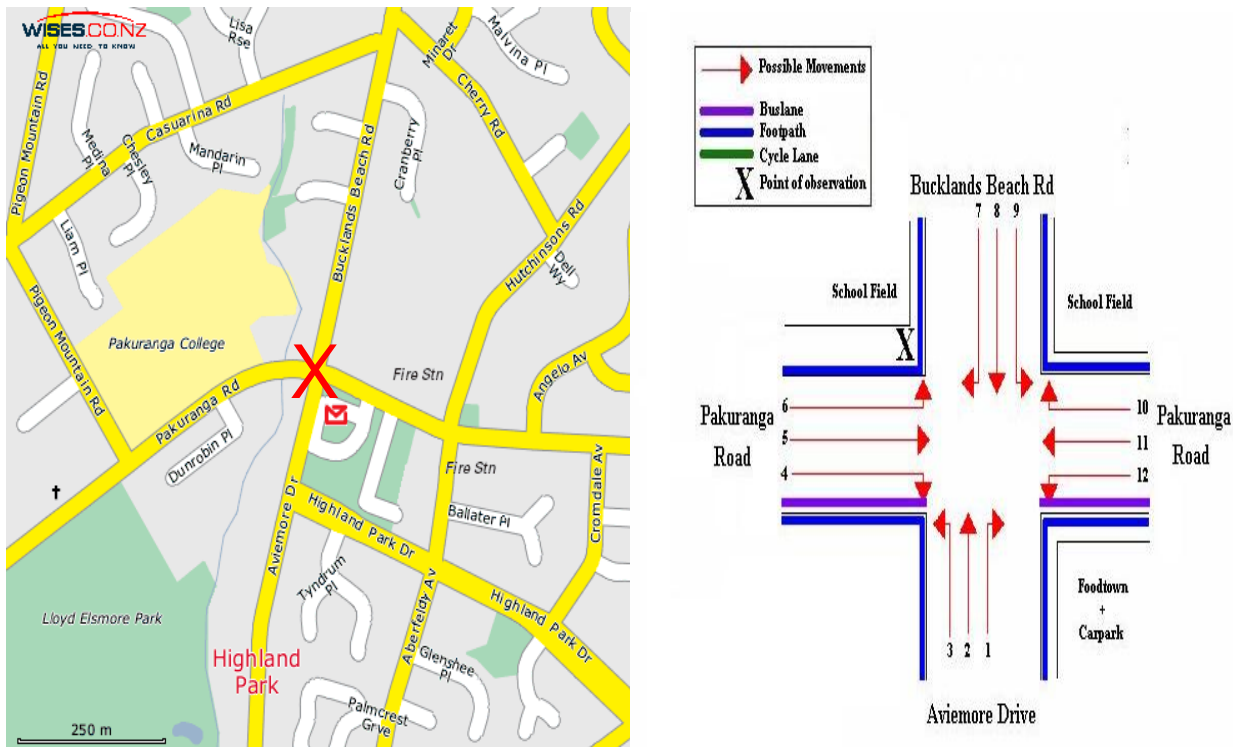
WISES.CO.NZ
ALL YOU NEED TO KNOW

Lisa Rse
Minaret Dr
Malvina Pl
Pigeon Mountain Rd
Casuarina Rd
Medina Pl
Chesley Pl
Mandarin Pl
Bucklands Beach Rd
Cranberry Pl
Cherry Rd
Hutchinsons Rd
Dell Wy
Liam Pl
Pigeon Mountain Rd
Pakuranga College
Pakuranga Rd
Fire Stn
Angelo Av
Dunrobin Pl
Fire Stn
Cromdale Av
Aviemore Dr
Highland Park Dr
Ballater Pl
Tyndrum Pl
Aberfeldy Av
Highland Park Dr
Lloyd Elsmore Park
Highland Park
Glenshee Pl
Palmcrest Grve
250 m

Possible Movements
Buslane
Footpath
Cycle Lane
X Point of observation

Bucklands Beach Rd
7 8 9
School Field
School Field
X
Pakuranga Road
6
5
4
10
11
12
Pakuranga Road
3 2 1
Foodtown + Carpark
Aviemore Drive